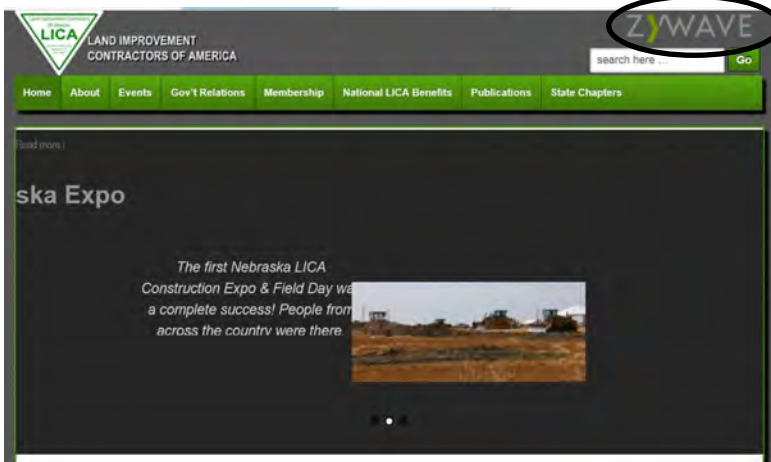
LICA

LAND IMPROVEMENT CONTRACTORS OF AMERICA

ZYWAVE

search here ...

Go

Home About Events Gov't Relations Membership National LICA Benefits Publications State Chapters

Read more

ska Expo

The first Nebraska LICA Construction Expo & Field Day wa a complete success! People from across the country were there.